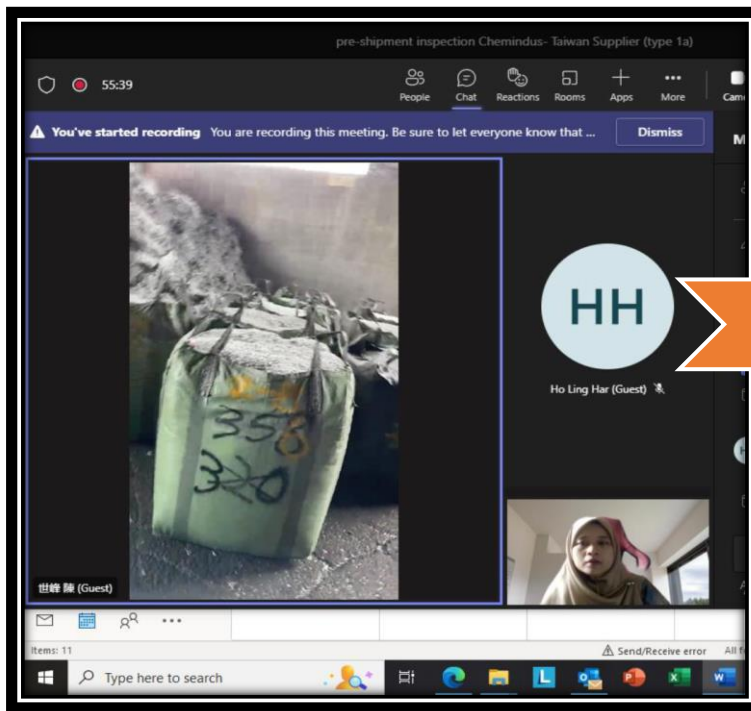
pre-shipment inspection Chemindus- Taiwan Supplier (type 1a)

55:39

People Chat Reactions Rooms Apps More Cam

You've started recording You are recording this meeting. Be sure to let everyone know that ... Dismiss

358

320

世峰 陳 (Guest)

HH

Ho Ling Har (Guest)

Items: 11

Send/Receive error

Type here to search